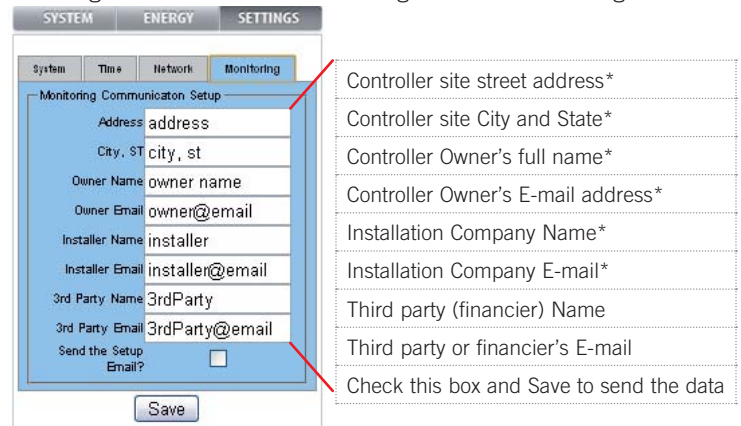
SYSTEM ENERGY SETTINGS

System Time Network Monitoring

Monitoring Communicaton Setup

Address address

City, ST city, st

Owner Name owner name

Owner Email owner@email

Installer Name installer

Installer Email installer@email

3rd Party Name 3rdParty

3rd Party Email 3rdParty@email

Send the Setup Email?

Save

Controller site street address*

Controller site City and State*

Controller Owner's full name*

Controller Owner's E-mail address*

Installation Company Name*

Installation Company E-mail*

Third party (financier) Name

Third party or financier's E-mail

Check this box and Save to send the data